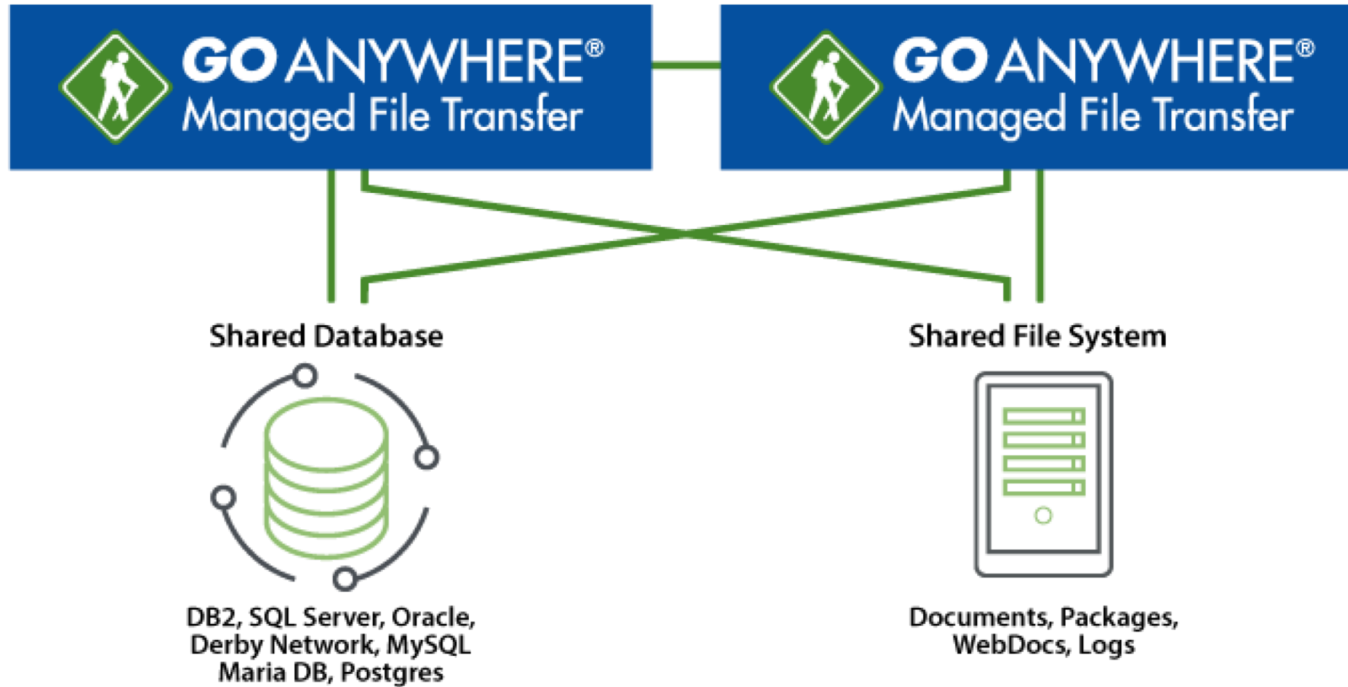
GOANYWHERE®
Managed File Transfer

GOANYWHERE®
Managed File Transfer

Shared Database

Shared File System

DB2, SQL Server, Oracle, Derby Network, MySQL Maria DB, Postgres

Documents, Packages, WebDocs, Logs